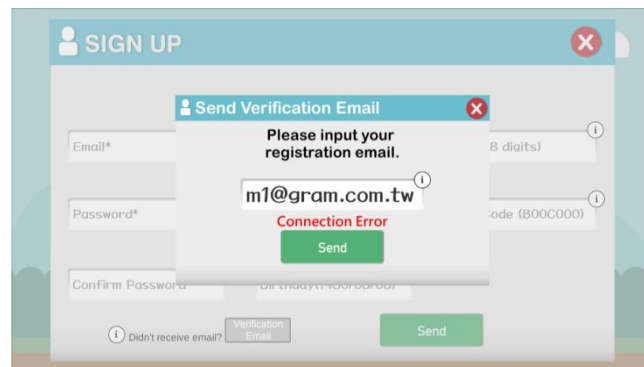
SIGN UP

Email*

8 digits)

Password*

Code (B00C000)

Confirm Password

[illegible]

Didn't receive email?

Verification Email

Send

Send Verification Email

Please input your registration email.

m1@gram.com.tw

Connection Error

Send